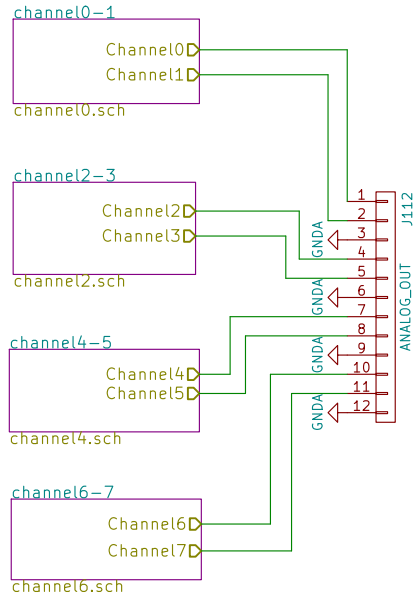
channel0-1
Channel0
Channel1
channel0.sch

channel2-3
Channel2
Channel3
channel2.sch

channel4-5
Channel4
Channel5
channel4.sch

channel6-7
Channel6
Channel7
channel6.sch

1
2
3
4
5
6
7
8
9
10
11
12
GNDA
GNDA
GNDA
GNDA
J112
ANALOG_OUT